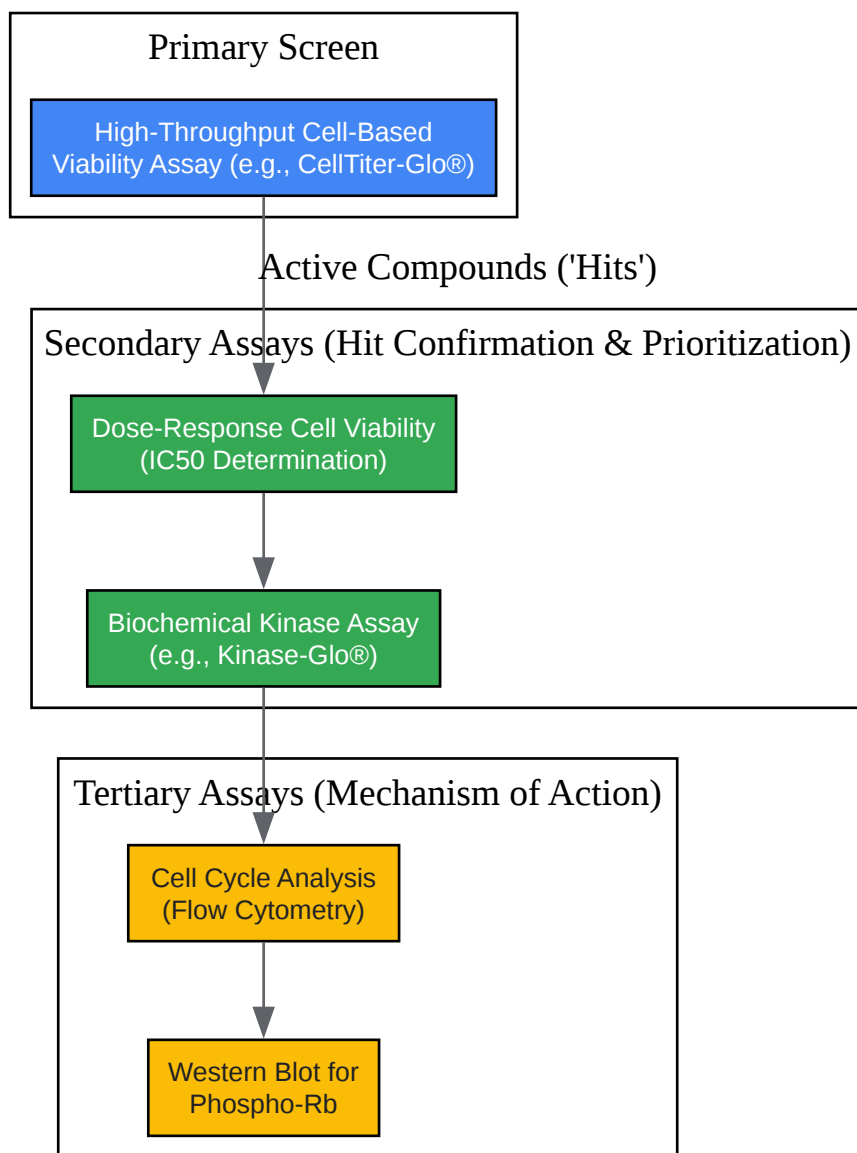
Primary Screen

High-Throughput Cell-Based Viability Assay (e.g., CellTiter-Glo®)

Active Compounds ('Hits')

Secondary Assays (Hit Confirmation & Prioritization)

Dose-Response Cell Viability (IC50 Determination)

Biochemical Kinase Assay (e.g., Kinase-Glo®)

Tertiary Assays (Mechanism of Action)

Cell Cycle Analysis (Flow Cytometry)

Western Blot for Phospho-Rb